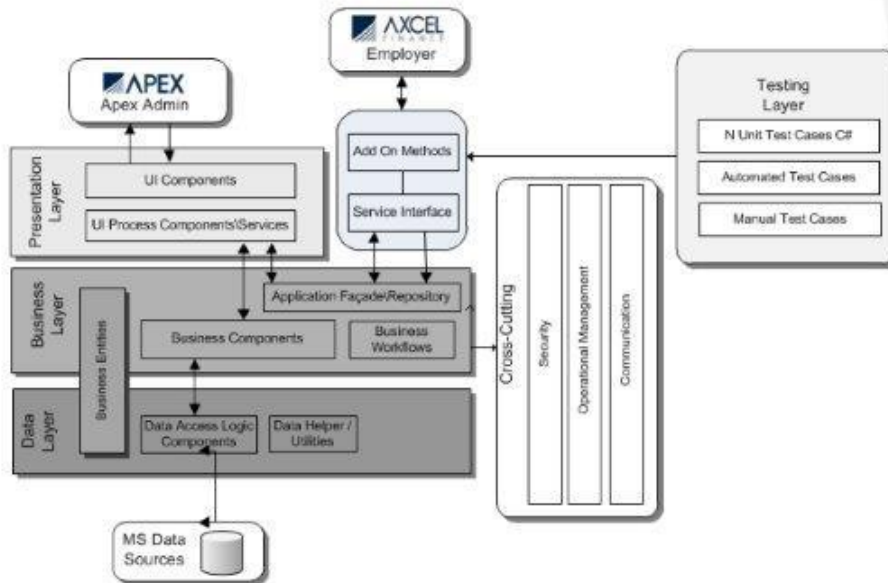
AXCEL
FINANCE
Employer

APEX
Apex Admin

Testing Layer
N Unit Test Cases C#
Automated Test Cases
Manual Test Cases

Presentation Layer
UI Components
UI Process Components\Services

Add On Methods
Service Interface

Business Layer
Application Façade\Repository
Business Components
Business Workflows
Business Entities

Cross-Cutting
Security
Operational Management
Communication

Data Layer
Data Access Logic Components
Data Helper / Utilities

MS Data Sources